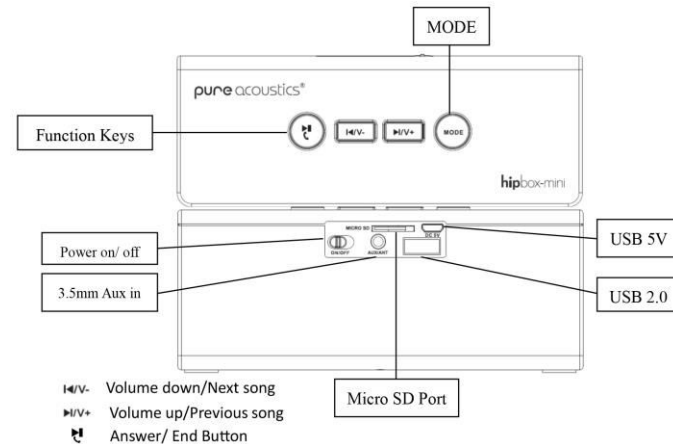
MODE

pure acoustics®

Function Keys

I◀/V-

▶I/V+

MODE

hipbox-mini

MICRO SD

Power on/ off

ON/OFF

AUX/ANT

DC 5V

USB 5V

3.5mm Aux in

USB 2.0

I◀/V- Volume down/Next song

▶I/V+ Volume up/Previous song

Answer/ End Button

Micro SD Port